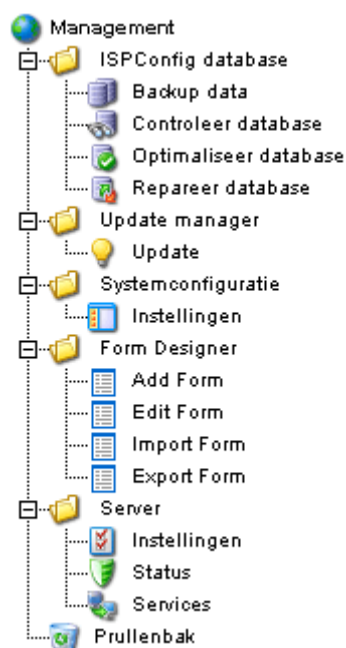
Management
ISPConfig database
Backup data
Controleer database
Optimaliseer database
Repareer database
Update manager
Update
Systemconfiguratie
Instellingen
Form Designer
Add Form
Edit Form
Import Form
Export Form
Server
Instellingen
Status
Services
Prullenbak